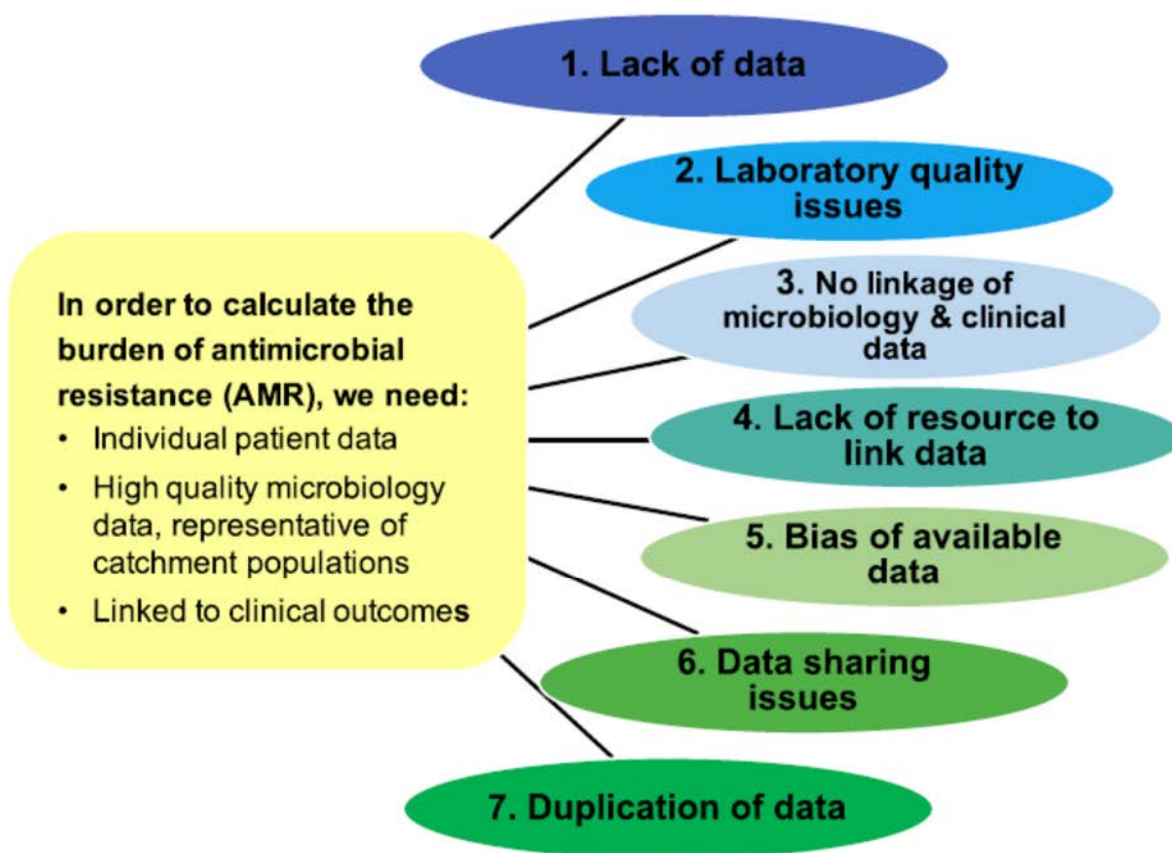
In order to calculate the burden of antimicrobial resistance (AMR), we need:
• Individual patient data
• High quality microbiology data, representative of catchment populations
• Linked to clinical outcomes

1. Lack of data

2. Laboratory quality issues

3. No linkage of microbiology & clinical data

4. Lack of resource to link data

5. Bias of available data

6. Data sharing issues

7. Duplication of data